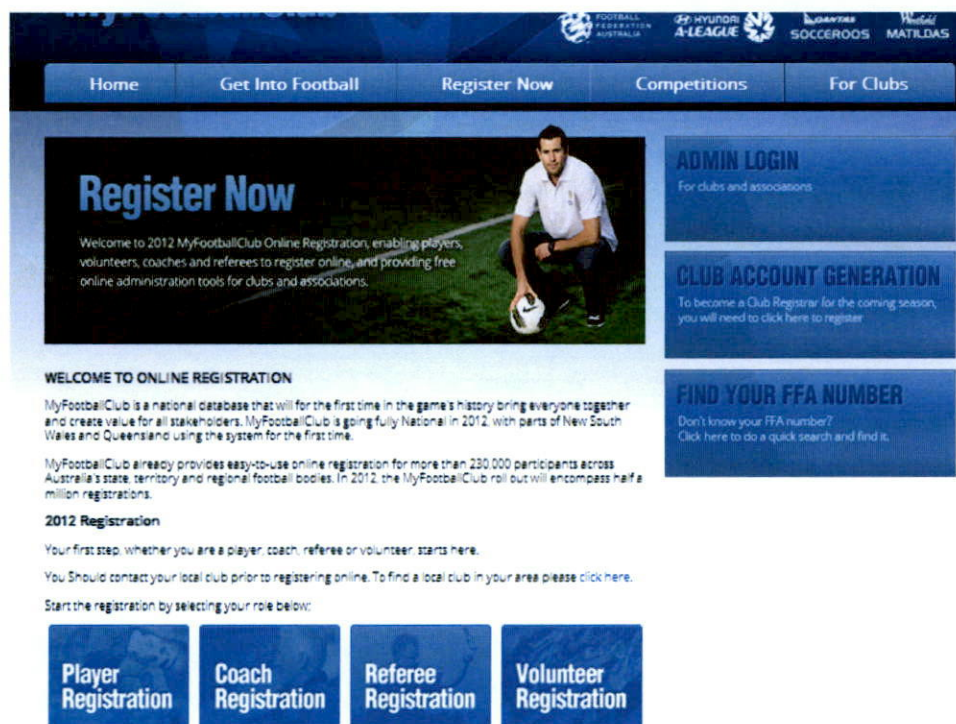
MyFootballClub

FOOTBALL FEDERATION AUSTRALIA

HYUNDAI A-LEAGUE

QANTAS SOCCEROOS

Westfield MATILDAS

Home | Get Into Football | Register Now | Competitions | For Clubs

Register Now

Welcome to 2012 MyFootballClub Online Registration, enabling players, volunteers, coaches and referees to register online, and providing free online administration tools for clubs and associations.

ADMIN LOGIN
For clubs and associations

CLUB ACCOUNT GENERATION
To become a Club Registrar for the coming season, you will need to click here to register

FIND YOUR FFA NUMBER
Don't know your FFA number?
Click here to do a quick search and find it.

WELCOME TO ONLINE REGISTRATION

MyFootballClub is a national database that will for the first time in the game's history bring everyone together and create value for all stakeholders. MyFootballClub is going fully National in 2012, with parts of New South Wales and Queensland using the system for the first time.

MyFootballClub already provides easy-to-use online registration for more than 230,000 participants across Australia's state, territory and regional football bodies. In 2012, the MyFootballClub roll out will encompass half a million registrations.

2012 Registration

Your first step, whether you are a player, coach, referee or volunteer, starts here.

You Should contact your local club prior to registering online. To find a local club in your area please click here.

Start the registration by selecting your role below:

Player Registration

Coach Registration

Referee Registration

Volunteer Registration